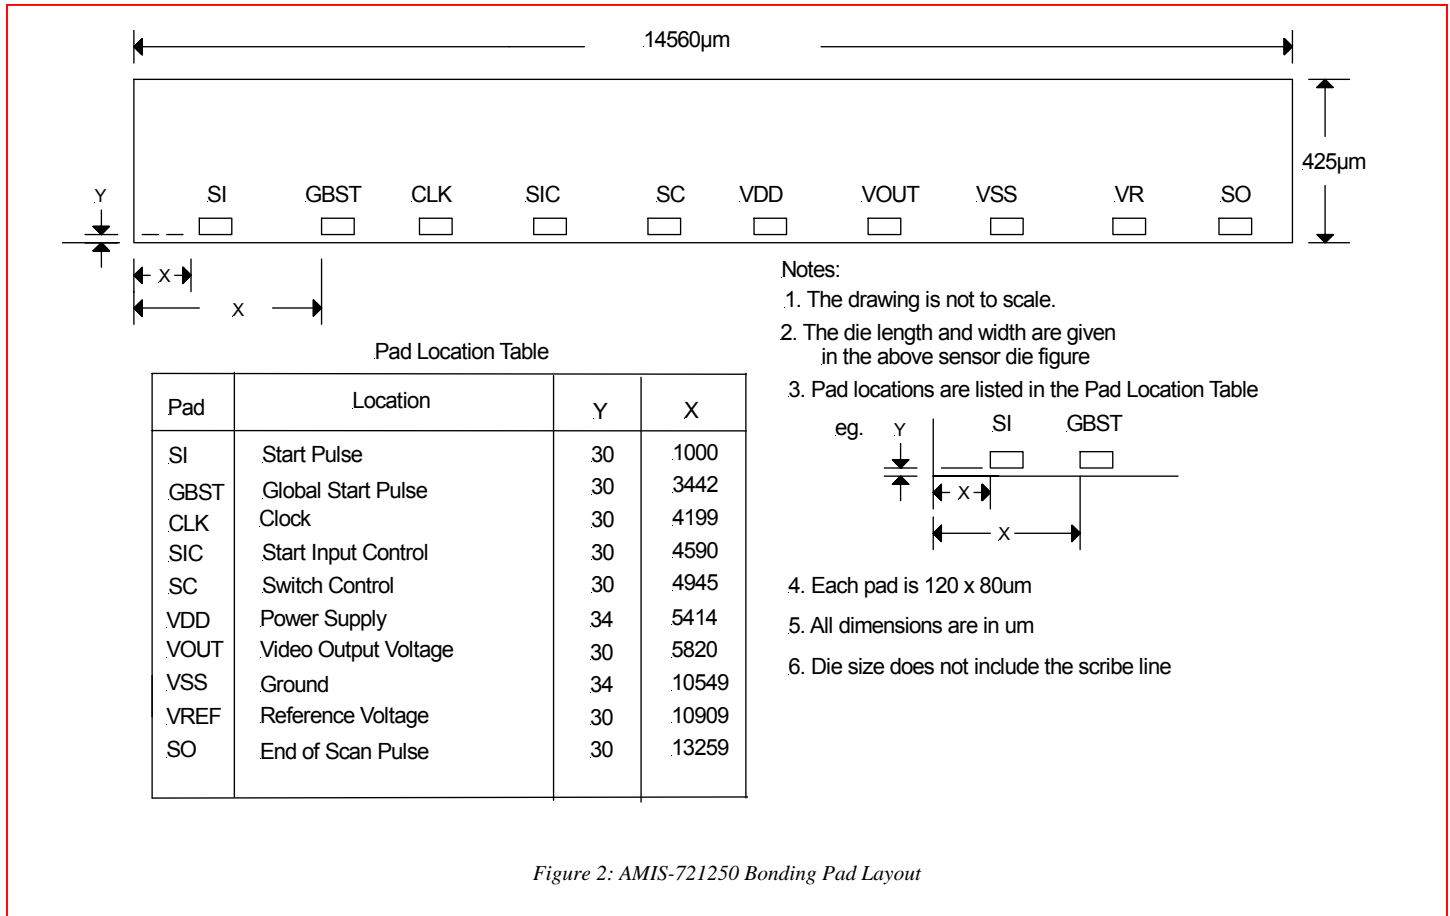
14560µm

425µm

Y

SI GBST CLK SIC SC VDD VOUT VSS VR SO

X

X

Notes:

1. The drawing is not to scale.

2. The die length and width are given in the above sensor die figure

3. Pad locations are listed in the Pad Location Table

eg. Y SI GBST

X

X

4. Each pad is 120 x 80um

5. All dimensions are in um

6. Die size does not include the scribe line

Pad Location Table

| Pad | Location | Y | X |
|---|---|---|---|
| SI | Start Pulse | 30 | 1000 |
| GBST | Global Start Pulse | 30 | 3442 |
| CLK | Clock | 30 | 4199 |
| SIC | Start Input Control | 30 | 4590 |
| SC | Switch Control | 30 | 4945 |
| VDD | Power Supply | 34 | 5414 |
| VOUT | Video Output Voltage | 30 | 5820 |
| VSS | Ground | 34 | 10549 |
| VREF | Reference Voltage | 30 | 10909 |
| SO | End of Scan Pulse | 30 | 13259 |

Figure 2: AMIS-721250 Bonding Pad Layout